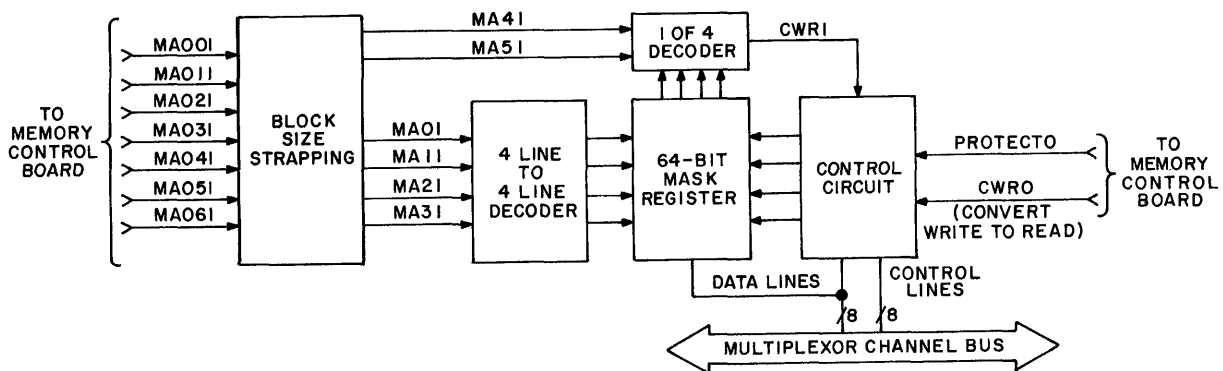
TO MEMORY CONTROL BOARD

MA00I
MA01I
MA02I
MA03I
MA04I
MA05I
MA06I

BLOCK SIZE STRAPPING

MA4I
MA5I

1 OF 4 DECODER

CWRI

MA0I
MA1I
MA2I
MA3I

4 LINE TO 4 LINE DECODER

64-BIT MASK REGISTER

CONTROL CIRCUIT

PROTECTO
CWRO
(CONVERT WRITE TO READ)

TO MEMORY CONTROL BOARD

DATA LINES
CONTROL LINES
8
8

MULTIPLEXOR CHANNEL BUS